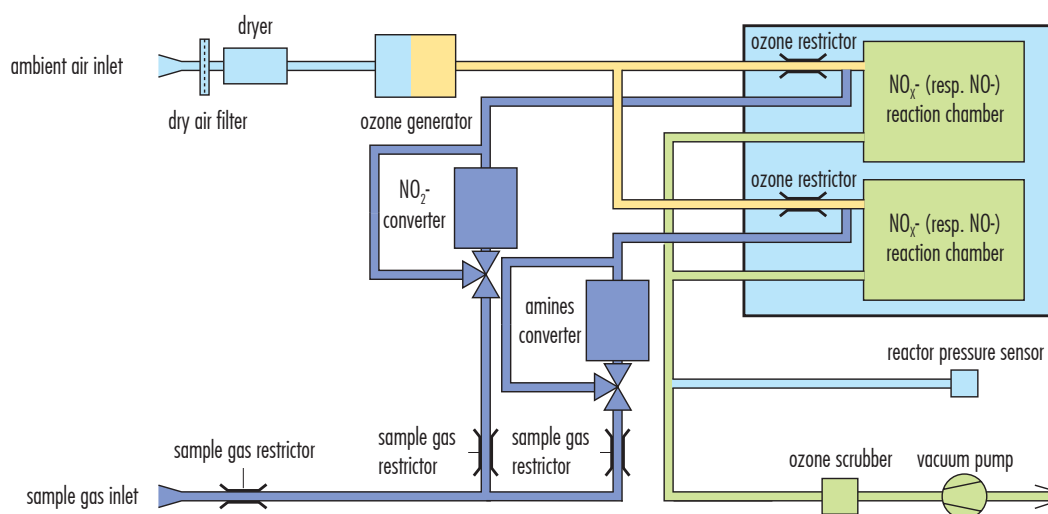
ambient air inlet

dryer

dry air filter

ozone generator

ozone restrictor

$NO_X$- (resp. NO-) reaction chamber

$NO_2$-converter

ozone restrictor

$NO_X$- (resp. NO-) reaction chamber

amines converter

reactor pressure sensor

sample gas restrictor

sample gas restrictor

sample gas restrictor

ozone scrubber

vacuum pump

sample gas inlet